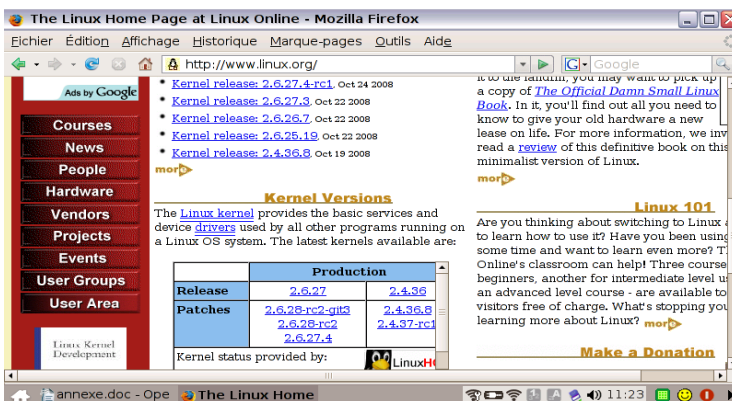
The Linux Home Page at Linux Online - Mozilla Firefox

Fichier Édition Affichage Historique Marque-pages Outils Aide

http://www.linux.org/

Google

Ads by Google

Courses
News
People
Hardware
Vendors
Projects
Events
User Groups
User Area

Linux Kernel Development

• Kernel release: 2.6.27.4-rc1, Oct 24 2008
• Kernel release: 2.6.27.3, Oct 22 2008
• Kernel release: 2.6.26.7, Oct 22 2008
• Kernel release: 2.6.25.19, Oct 22 2008
• Kernel release: 2.4.36.8, Oct 19 2008

more

Kernel Versions

The Linux kernel provides the basic services and device drivers used by all other programs running on a Linux OS system. The latest kernels available are:

| | Production | |
|---|---|---|
| Release | 2.6.27 | 2.4.36 |
| Patches | 2.6.28-rc2-git3<br>2.6.28-rc2<br>2.6.27.4 | 2.4.36.8<br>2.4.37-rc1 |

Kernel status provided by: LinuxH

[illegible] a copy of The Official Damn Small Linux Book. In it, you'll find out all you need to know to give your old hardware a new lease on life. For more information, we inv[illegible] read a review of this definitive book on this minimalist version of Linux.

more

Linux 101

Are you thinking about switching to Linux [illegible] to learn how to use it? Have you been using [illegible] some time and want to learn even more? T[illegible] Online's classroom can help! Three course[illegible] beginners, another for intermediate level u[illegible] an advanced level course - are available to visitors free of charge. What's stopping yo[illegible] learning more about Linux? more

Make a Donation

annexe.doc - Ope   The Linux Home   11:23